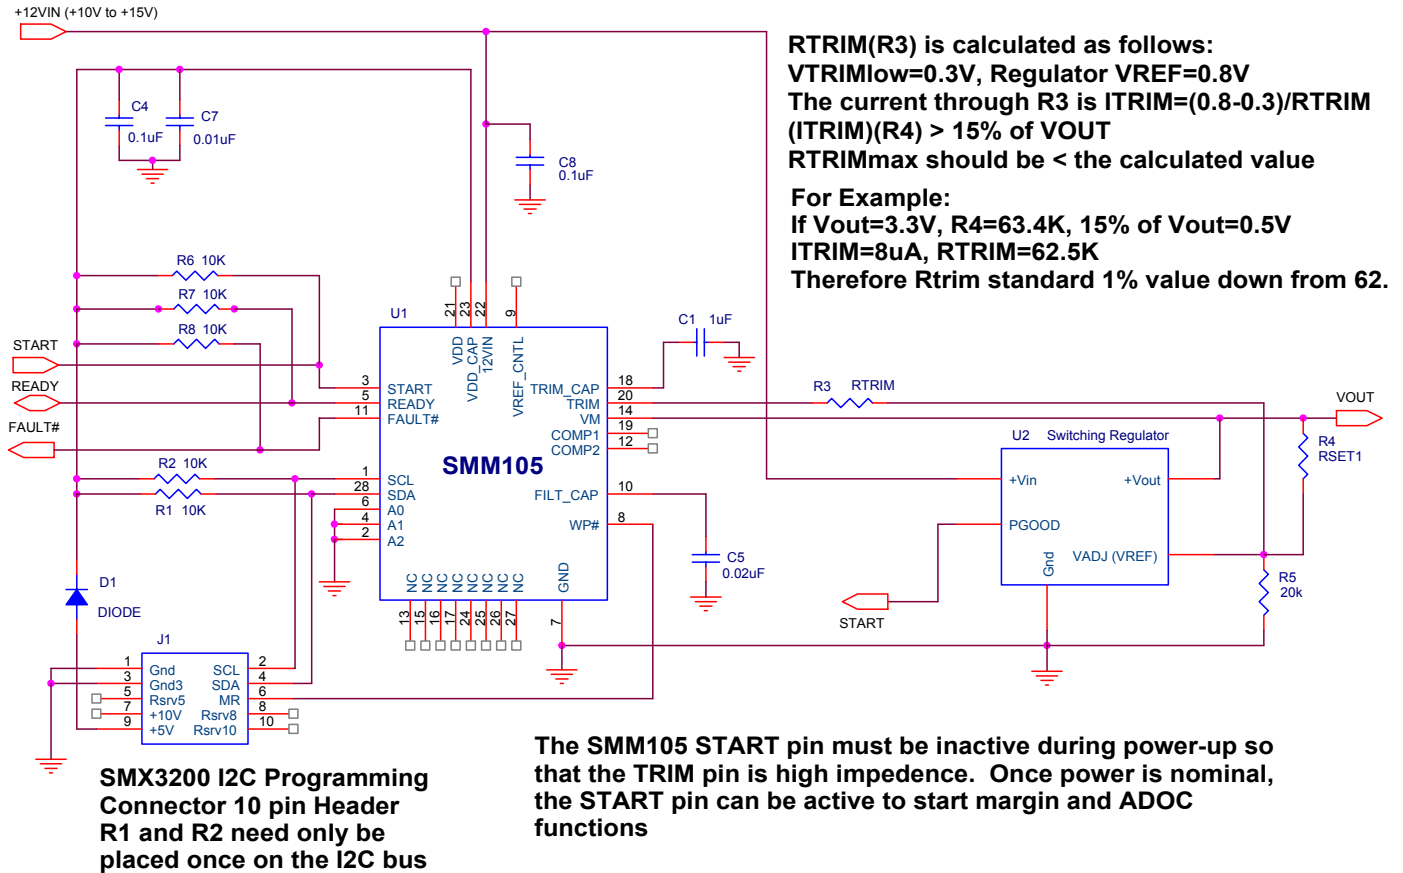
+12VIN (+10V to +15V)

RTRIM(R3) is calculated as follows:
VTRIMlow=0.3V, Regulator VREF=0.8V
The current through R3 is ITRIM=(0.8-0.3)/RTRIM
(ITRIM)(R4) > 15% of VOUT
RTRIMmax should be < the calculated value

For Example:
If Vout=3.3V, R4=63.4K, 15% of Vout=0.5V
ITRIM=8uA, RTRIM=62.5K
Therefore Rtrim standard 1% value down from 62.

C4 0.1uF
C7 0.01uF
C8 0.1uF
R6 10K
R7 10K
R8 10K
START
READY
FAULT#
U1
21 VDD
23 VDD_CAP
22 12VIN
9 VREF_CNTL
C1 1uF
3 START
5 READY
11 FAULT#
TRIM_CAP 18
TRIM 20
VM 14
COMP1 19
COMP2 12
R3 RTRIM
VOUT
U2 Switching Regulator
R4 RSET1
R2 10K
R1 10K
1 SCL
28 SDA
6 A0
4 A1
2 A2
SMM105
FILT_CAP 10
WP# 8
+Vin
+Vout
PGOOD
Gnd
VADJ (VREF)
C5 0.02uF
R5 20k
START
D1
DIODE
NC NC NC NC NC NC NC NC
13 15 16 17 25 26 27
GND 7
J1
1 Gnd SCL 2
3 Gnd3 SDA 4
5 Rsrv5 MR 6
7 +10V Rsrv8 8
9 +5V Rsrv10 10

SMX3200 I2C Programming Connector 10 pin Header
R1 and R2 need only be placed once on the I2C bus

The SMM105 START pin must be inactive during power-up so that the TRIM pin is high impedence. Once power is nominal, the START pin can be active to start margin and ADOC functions